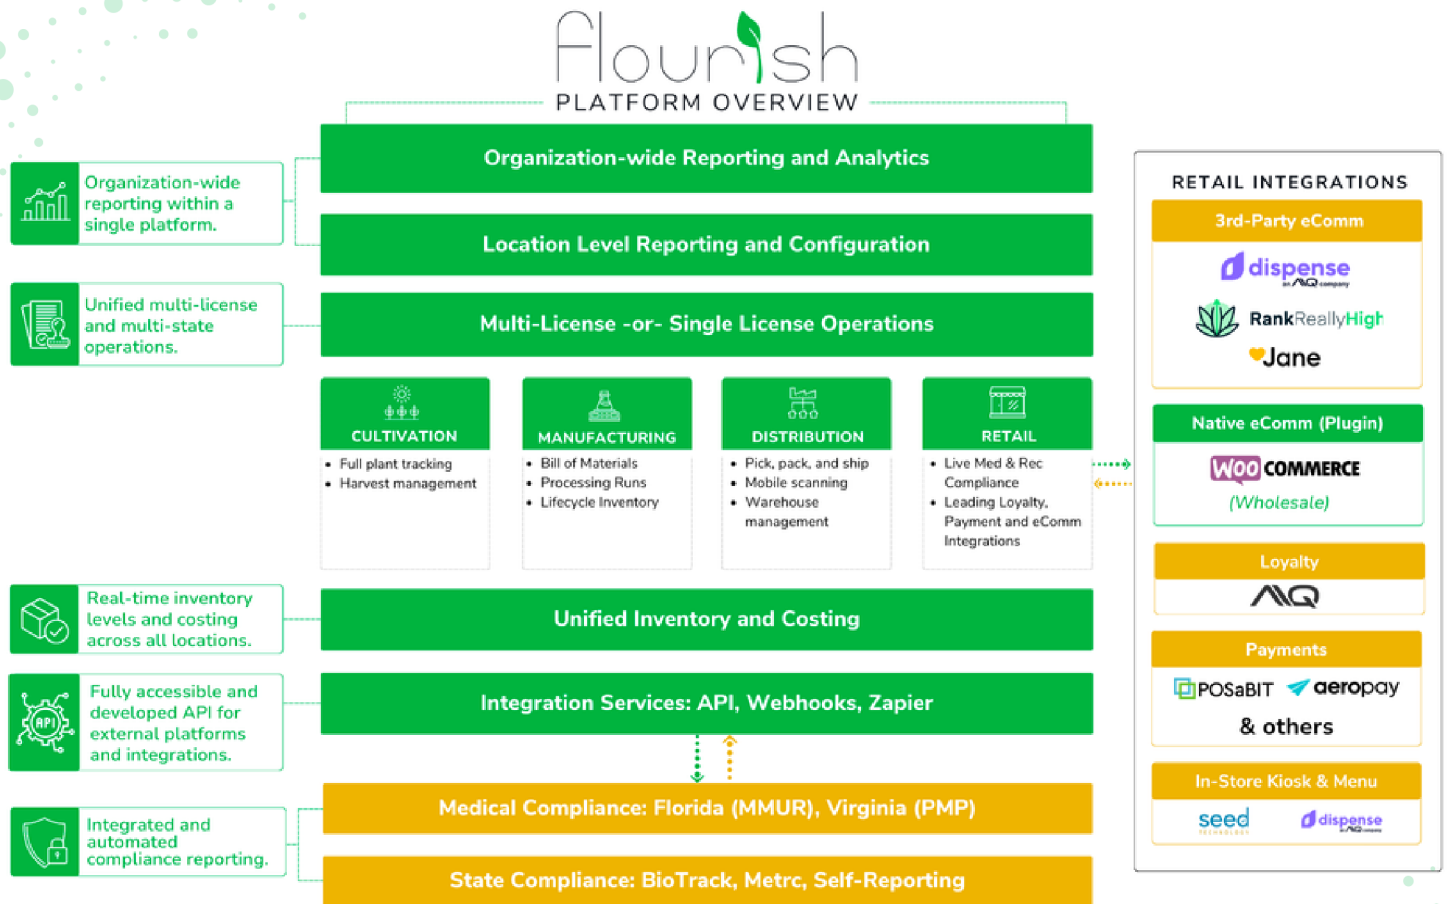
flourish
PLATFORM OVERVIEW

Organization-wide reporting within a single platform.

Unified multi-license and multi-state operations.

Real-time inventory levels and costing across all locations.

Fully accessible and developed API for external platforms and integrations.

Integrated and automated compliance reporting.

Organization-wide Reporting and Analytics

Location Level Reporting and Configuration

Multi-License -or- Single License Operations

CULTIVATION
• Full plant tracking
• Harvest management

MANUFACTURING
• Bill of Materials
• Processing Runs
• Lifecycle Inventory

DISTRIBUTION
• Pick, pack, and ship
• Mobile scanning
• Warehouse management

RETAIL
• Live Med & Rec Compliance
• Leading Loyalty, Payment and eComm Integrations

Unified Inventory and Costing

Integration Services: API, Webhooks, Zapier

Medical Compliance: Florida (MMUR), Virginia (PMP)

State Compliance: BioTrack, Metrc, Self-Reporting

RETAIL INTEGRATIONS

3rd-Party eComm
dispense
RankReallyHigh
Jane

Native eComm (Plugin)
WOO COMMERCE
(Wholesale)

Loyalty
AIQ

Payments
POSaBIT aeropay
& others

In-Store Kiosk & Menu
seed
dispense